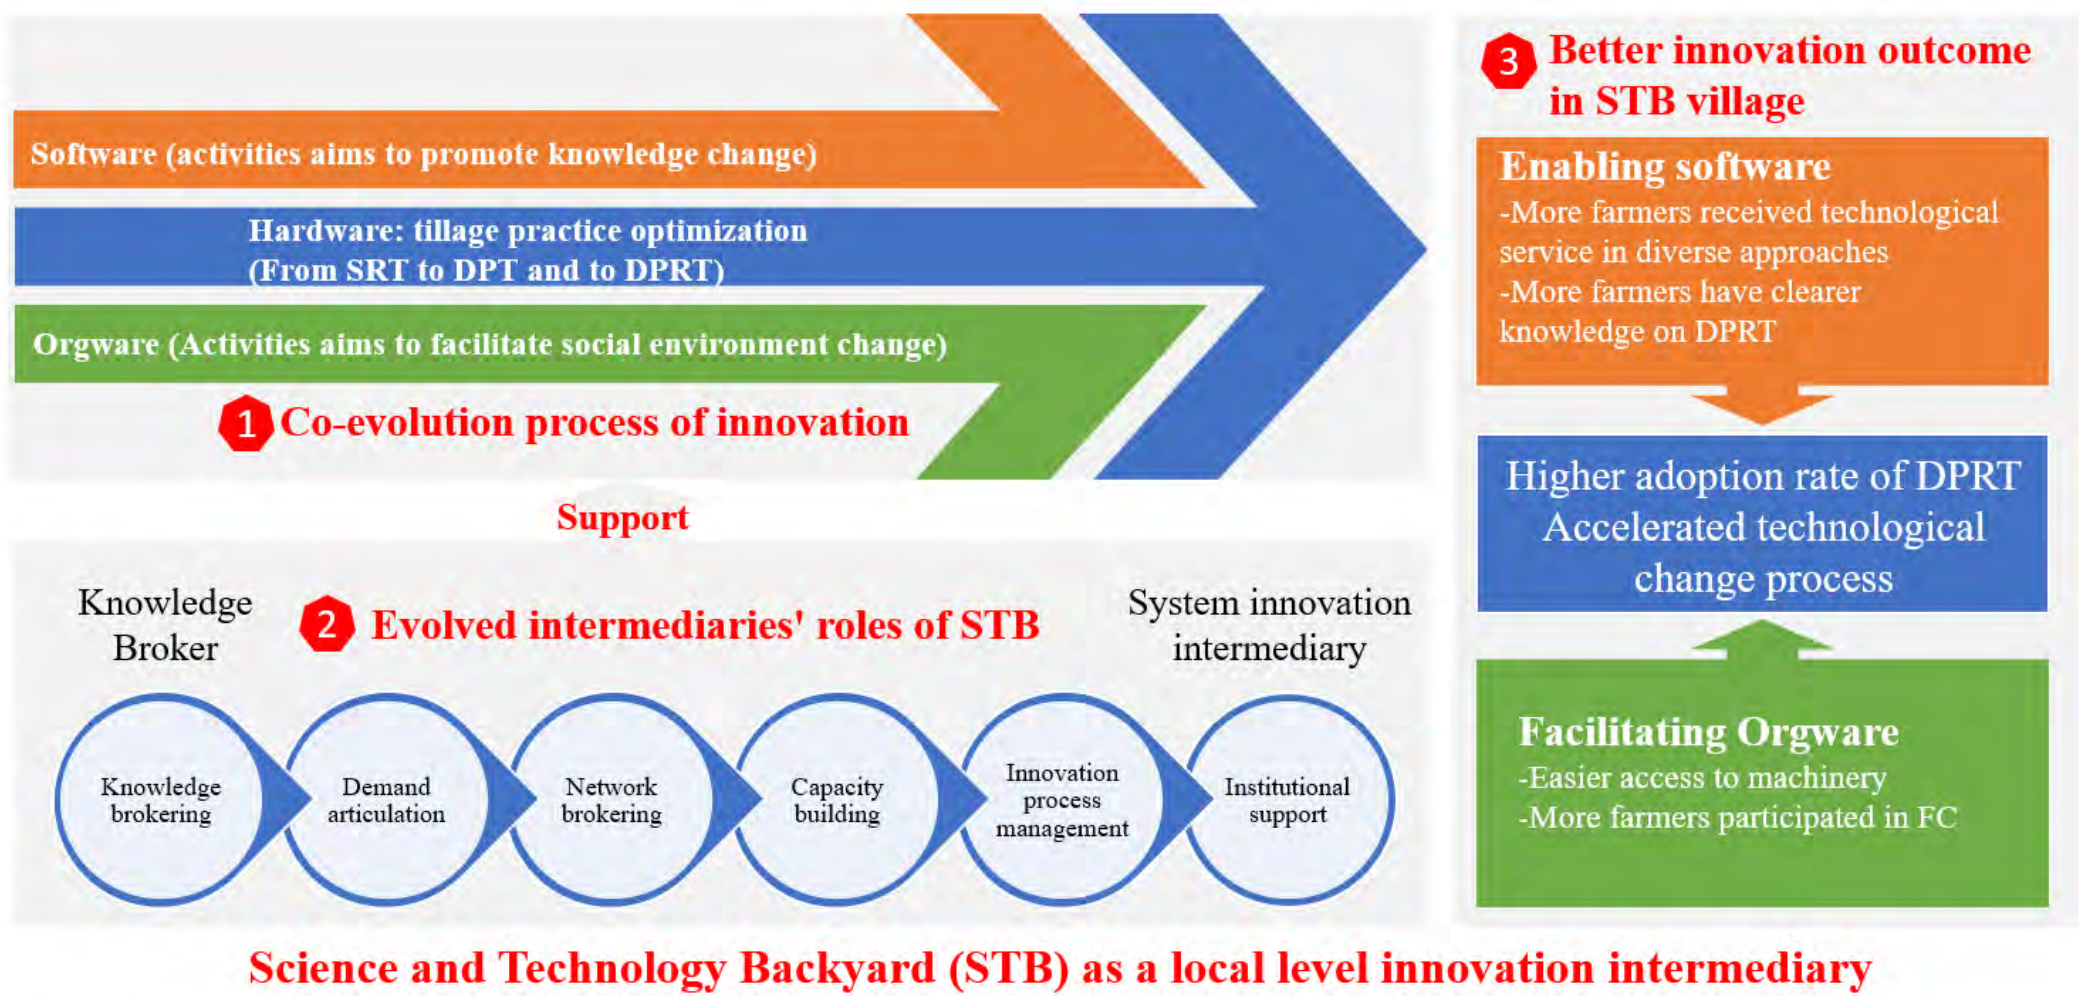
Software (activities aims to promote knowledge change)

Hardware: tillage practice optimization (From SRT to DPT and to DPRT)

Orgware (Activities aims to facilitate social environment change)

1 Co-evolution process of innovation

Support

Knowledge Broker

2 Evolved intermediaries' roles of STB

System innovation intermediary

Knowledge brokering

Demand articulation

Network brokering

Capacity building

Innovation process management

Institutional support

3 Better innovation outcome in STB village

Enabling software
-More farmers received technological service in diverse approaches
-More farmers have clearer knowledge on DPRT

Higher adoption rate of DPRT
Accelerated technological change process

Facilitating Orgware
-Easier access to machinery
-More farmers participated in FC

Science and Technology Backyard (STB) as a local level innovation intermediary